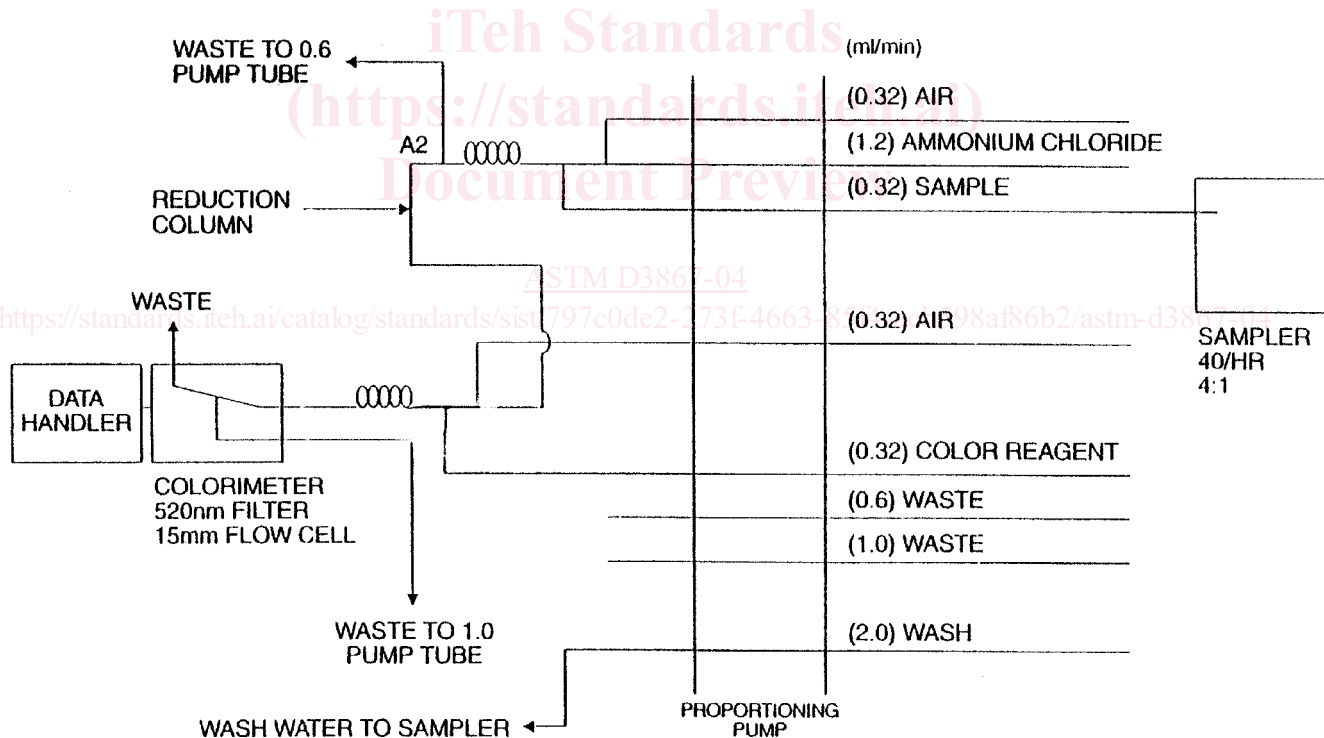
iTeh Standards
(https://standards.iteh.ai)
Document Preview

WASTE TO 0.6 PUMP TUBE

(ml/min)

(0.32) AIR

(1.2) AMMONIUM CHLORIDE

A2

REDUCTION COLUMN

(0.32) SAMPLE

ASTM D3867-04

https://standards.iteh.ai/catalog/standards/sist/797c0de2-273f-4663-8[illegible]98af86b2/astm-d3867-04

WASTE

(0.32) AIR

SAMPLER
40/HR
4:1

DATA HANDLER

(0.32) COLOR REAGENT

COLORIMETER
520nm FILTER
15mm FLOW CELL

(0.6) WASTE

(1.0) WASTE

WASTE TO 1.0 PUMP TUBE

(2.0) WASH

WASH WATER TO SAMPLER

PROPORTIONING PUMP